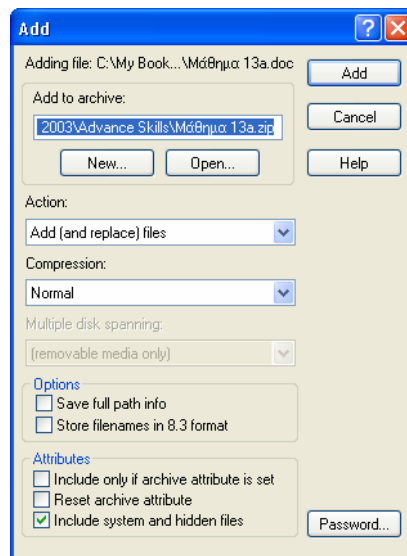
Add

?

Adding file: C:\My Book...\Μάθημα 13a.doc

Add to archive:

2003\Advance Skills\Μάθημα 13a.zip

New...

Open...

Add

Cancel

Help

Action:

Add (and replace) files

Compression:

Normal

Multiple disk spanning:

(removable media only)

Options

Save full path info

Store filenames in 8.3 format

Attributes

Include only if archive attribute is set

Reset archive attribute

Include system and hidden files

Password...